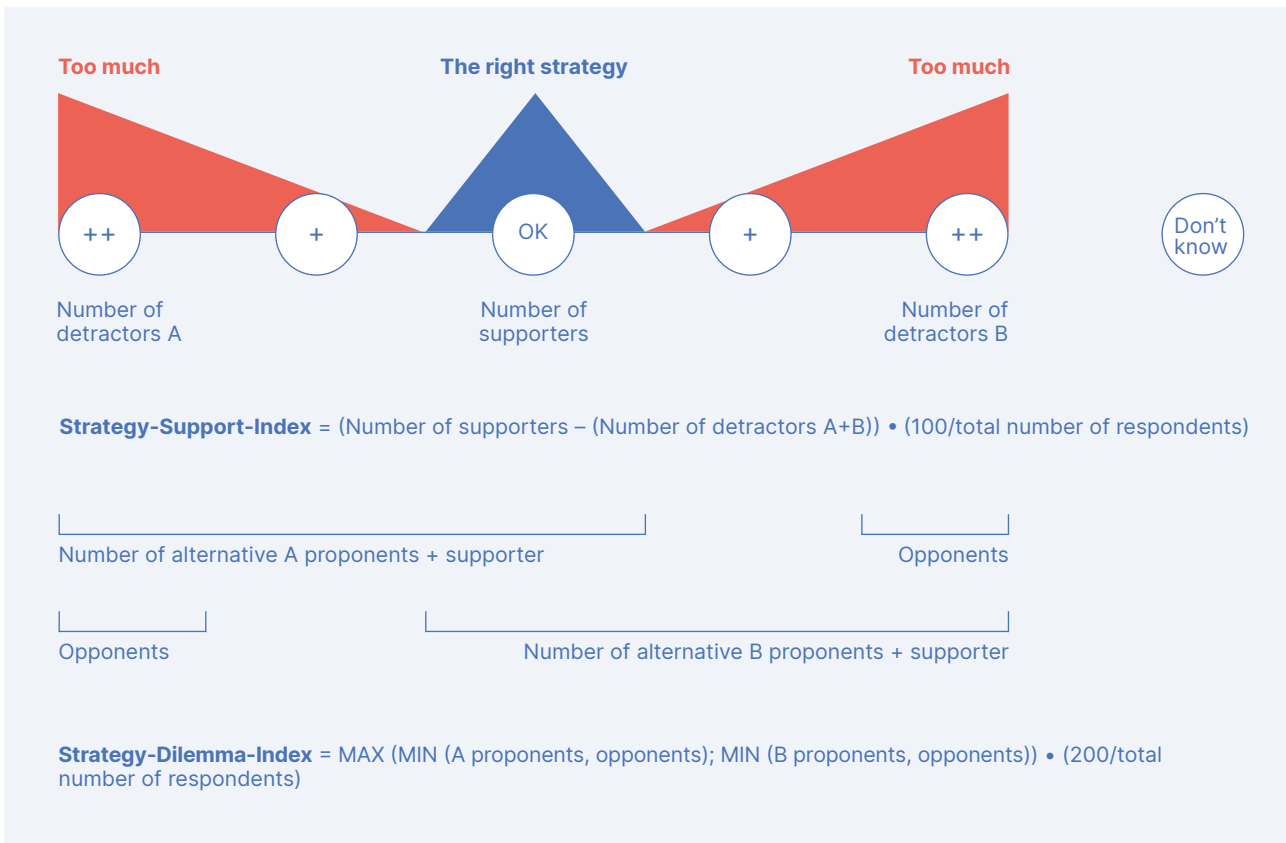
Too much

The right strategy

Too much

++

+

OK

+

++

Don't know

Number of detractors A

Number of supporters

Number of detractors B

**Strategy-Support-Index** = (Number of supporters – (Number of detractors A+B)) • (100/total number of respondents)

Number of alternative A proponents + supporter

Opponents

Opponents

Number of alternative B proponents + supporter

**Strategy-Dilemma-Index** = MAX (MIN (A proponents, opponents); MIN (B proponents, opponents)) • (200/total number of respondents)